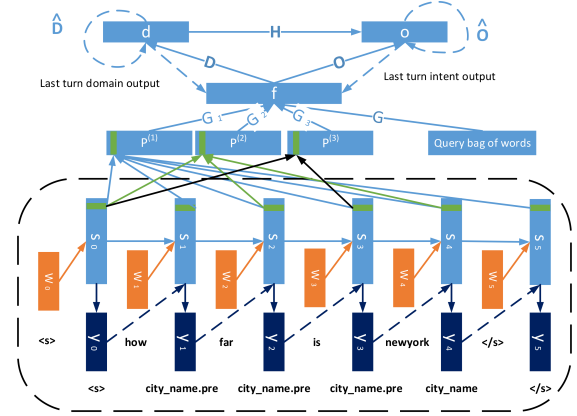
$\hat{D}$

d

H

o

$\hat{O}$

D

O

Last turn domain output

Last turn intent output

f

$G_1$ $G_2$ $G_3$ G

$P^{(1)}$ $P^{(2)}$ $P^{(3)}$

Query bag of words

$S_0$ $S_1$ $S_2$ $S_3$ $S_4$ $S_5$

$W_0$ $W_1$ $W_2$ $W_3$ $W_4$ $W_5$

<s> how far is newyork </s>

$y_0$ $y_1$ $y_2$ $y_3$ $y_4$ $y_5$

<s> city_name.pre city_name.pre city_name.pre city_name </s>